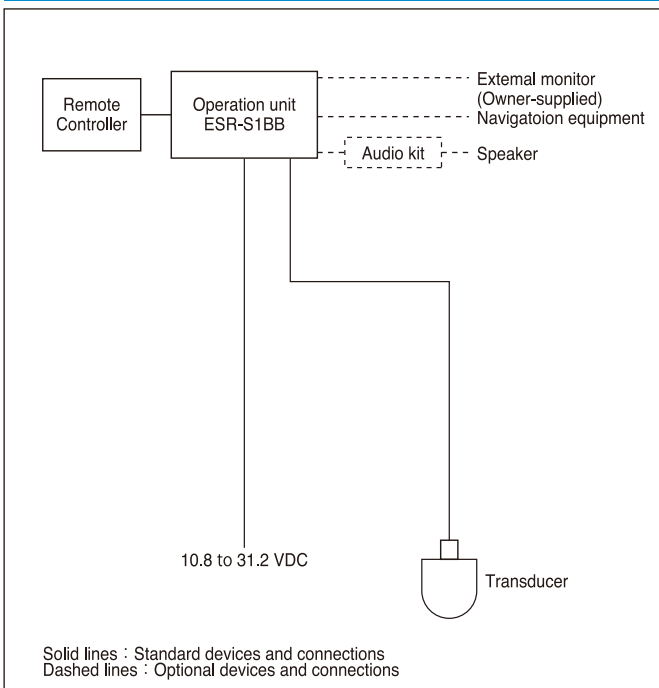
Remote Controller

Operation unit ESR-S1BB

Extemal monitor (Owner-supplied)

Navigatoion equipment

Audio kit

Speaker

10.8 to 31.2 VDC

Transducer

Solid lines : Standard devices and connections
Dashed lines : Optional devices and connections